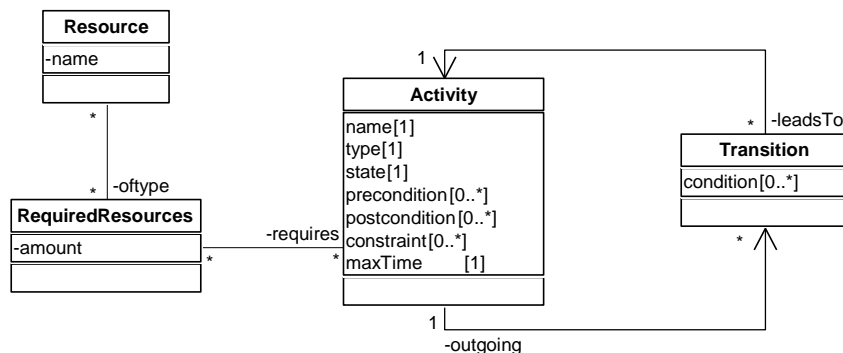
Resource
-name

*
*
-oftype

RequiredResources
-amount

-requires
*
*

1

Activity
name[1]
type[1]
state[1]
precondition[0..*]
postcondition[0..*]
constraint[0..*]
maxTime [1]

1
-outgoing

*
-leadsTo

Transition
condition[0..*]

*